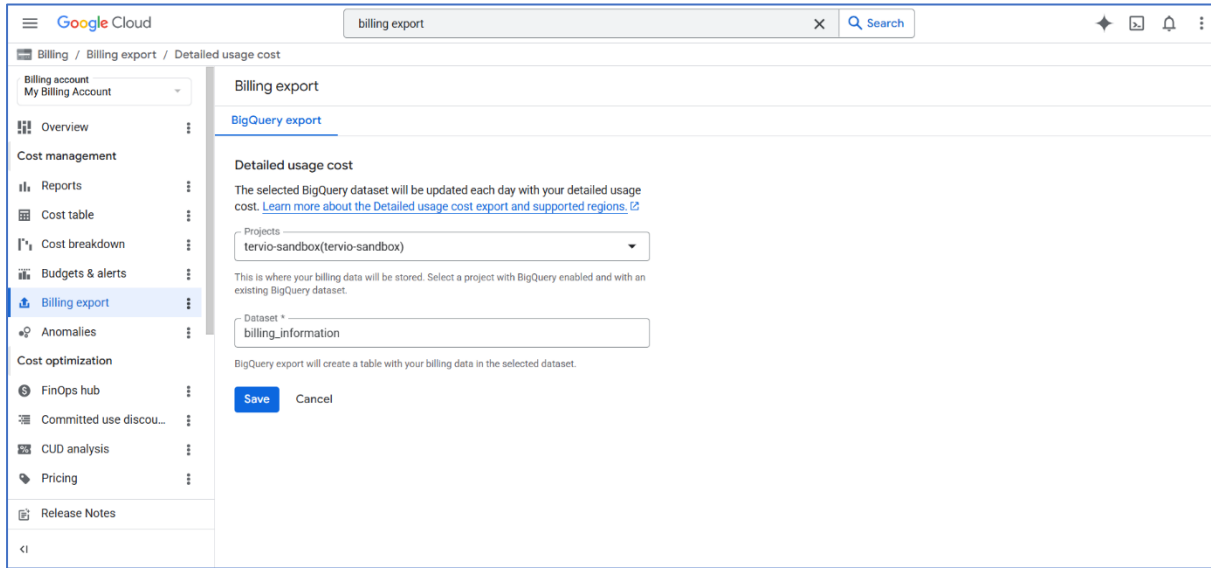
Google Cloud

billing export

Search

Billing / Billing export / Detailed usage cost

Billing account
My Billing Account

Overview

Cost management

Reports

Cost table

Cost breakdown

Budgets & alerts

Billing export

Anomalies

Cost optimization

FinOps hub

Committed use discou...

CUD analysis

Pricing

Release Notes

<I

Billing export

BigQuery export

Detailed usage cost

The selected BigQuery dataset will be updated each day with your detailed usage cost. Learn more about the Detailed usage cost export and supported regions.

Projects
tervio-sandbox(tervio-sandbox)

This is where your billing data will be stored. Select a project with BigQuery enabled and with an existing BigQuery dataset.

Dataset *
billing_information

BigQuery export will create a table with your billing data in the selected dataset.

Save

Cancel